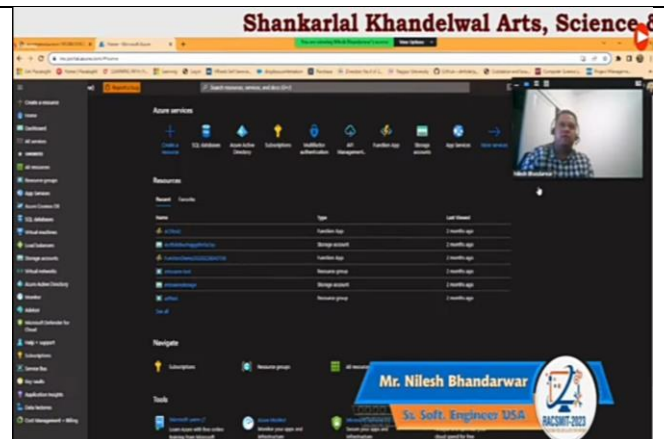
Shankarlal Khandelwal Arts, Science &

Azure services

Create a resource
SQL databases
Azure Active Directory
Subscriptions
Multifactor authentication
API Management
Function App
Storage accounts
App Services
More services

Resources

Recent
Favorite

Name
Type
Last Viewed

Function App
2 months ago
Storage account
2 months ago
Function App
2 months ago
Resource group
2 months ago
Storage account
2 months ago
Resource group
2 months ago

See all

Navigate

Subscriptions
Resource groups

Tools

Create a resource
Home
Dashboard
All services
FAVORITES
All resources
Resource groups
App Services
Azure Cosmos DB
SQL databases
Virtual machines
Load balancers
Storage accounts
Virtual networks
Azure Active Directory
Monitor
Advisor
Microsoft Defender for Cloud
Help + support
Subscriptions
Service Bus
Key vaults
Application Insights
Data factories
Cost Management + Billing

Nilesh Bhandarwar

Mr. Nilesh Bhandarwar
Sr. Soft. Engineer USA

RACSMIT-2023